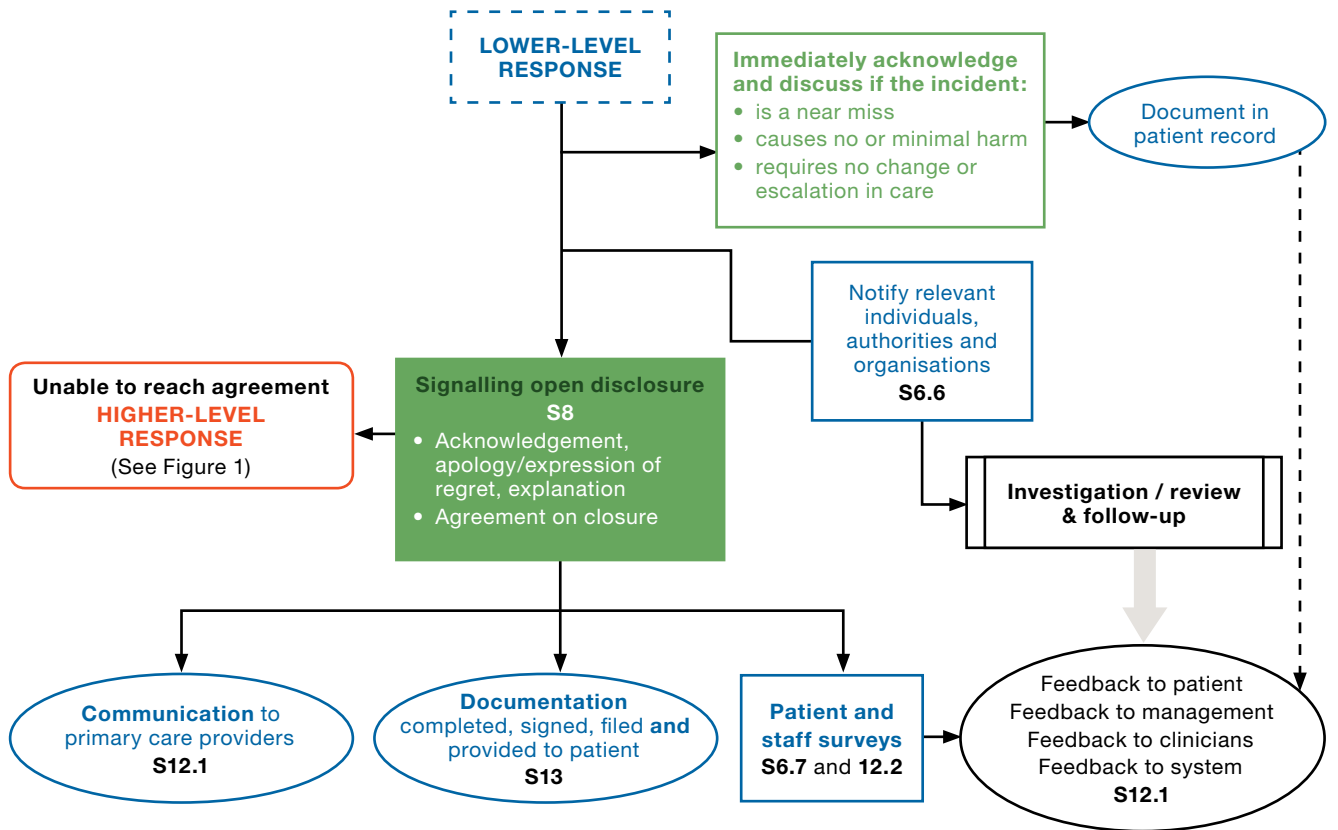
LOWER-LEVEL RESPONSE

Immediately acknowledge and discuss if the incident:
• is a near miss
• causes no or minimal harm
• requires no change or escalation in care

Document in patient record

Notify relevant individuals, authorities and organisations
S6.6

Unable to reach agreement
HIGHER-LEVEL RESPONSE
(See Figure 1)

Signalling open disclosure
S8
• Acknowledgement, apology/expression of regret, explanation
• Agreement on closure

Investigation / review & follow-up

Communication to primary care providers
S12.1

Documentation completed, signed, filed and provided to patient
S13

Patient and staff surveys
S6.7 and 12.2

Feedback to patient
Feedback to management
Feedback to clinicians
Feedback to system
S12.1